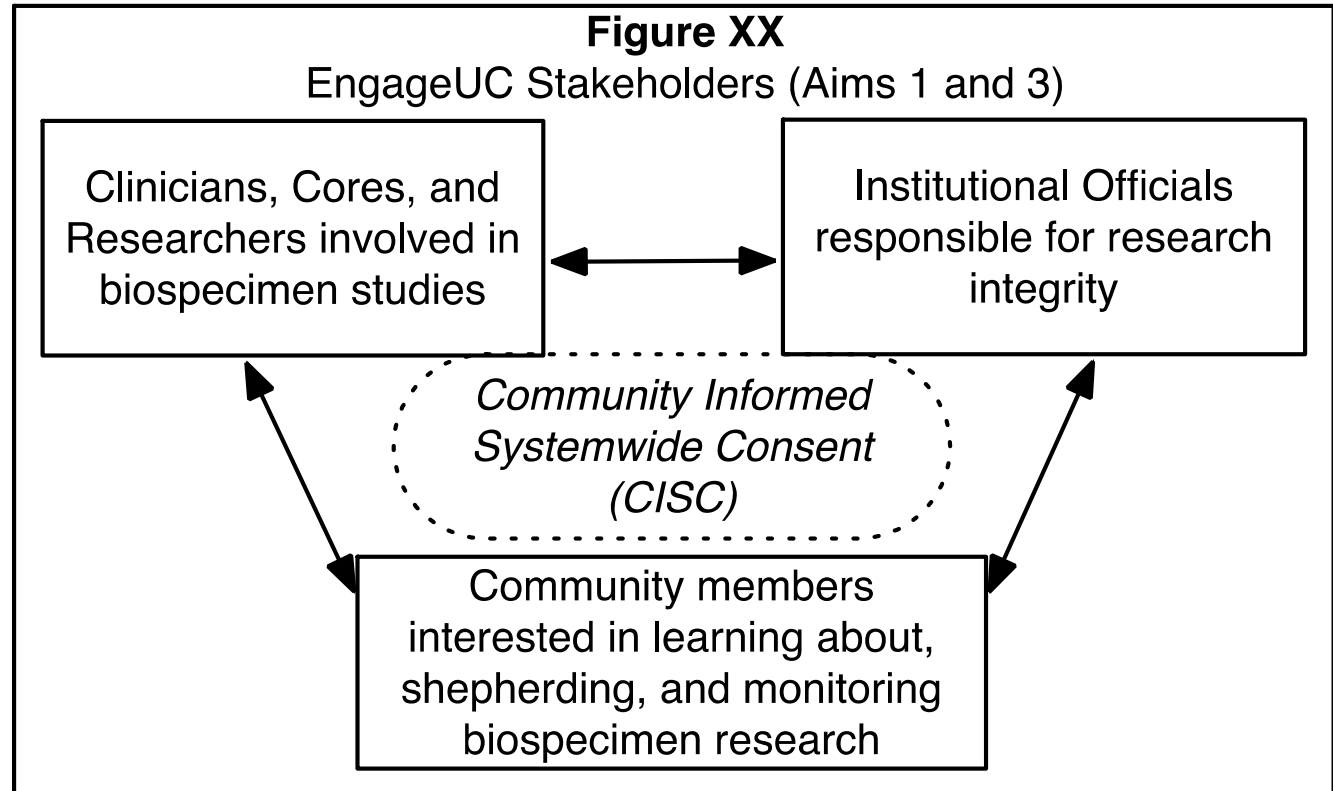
**Figure XX**
EngageUC Stakeholders (Aims 1 and 3)

Clinicians, Cores, and Researchers involved in biospecimen studies

Institutional Officials responsible for research integrity

*Community Informed Systemwide Consent (CISC)*

Community members interested in learning about, shepherding, and monitoring biospecimen research